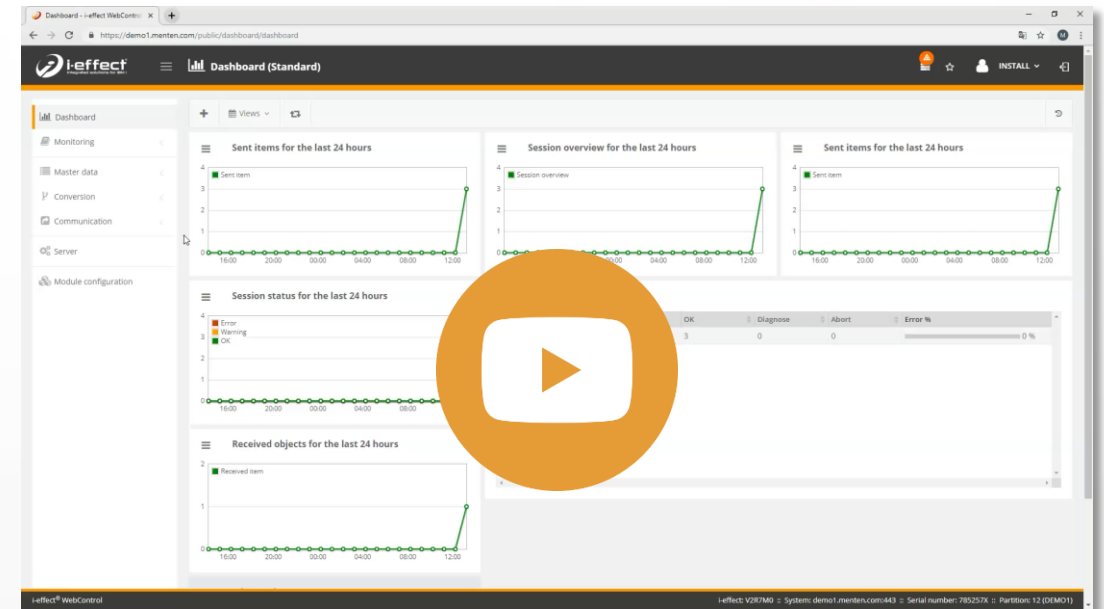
Dashboard - i-effect WebContro ×

https://demo1.menten.com/public/dashboard/dashboard

i-effect
integrated solutions for IBM i

Dashboard (Standard)

INSTALL

Dashboard
Monitoring
Master data
Conversion
Communication
Server
Module configuration

Views

Sent items for the last 24 hours
Sent item
4
3
2
1
0
16:00 20:00 00:00 04:00 08:00 12:00

Session overview for the last 24 hours
Session overview
4
3
2
1
0
16:00 20:00 00:00 04:00 08:00 12:00

Sent items for the last 24 hours
Sent item
4
3
2
1
0
16:00 20:00 00:00 04:00 08:00 12:00

Session status for the last 24 hours
Error
Warning
OK
4
3
2
1
0
16:00 20:00 00:00 04:00 08:00

| OK | Diagnose | Abort | Error % |
|---|---|---|---|
| 3 | 0 | 0 | 0 % |

Received objects for the last 24 hours
Received item
2
1
0
16:00 20:00 00:00 04:00 08:00 12:00

i-effect® WebControl

i-effect: V2R7M0 :: System: demo1.menten.com:443 :: Serial number: 785257X :: Partition: 12 (DEMO1)